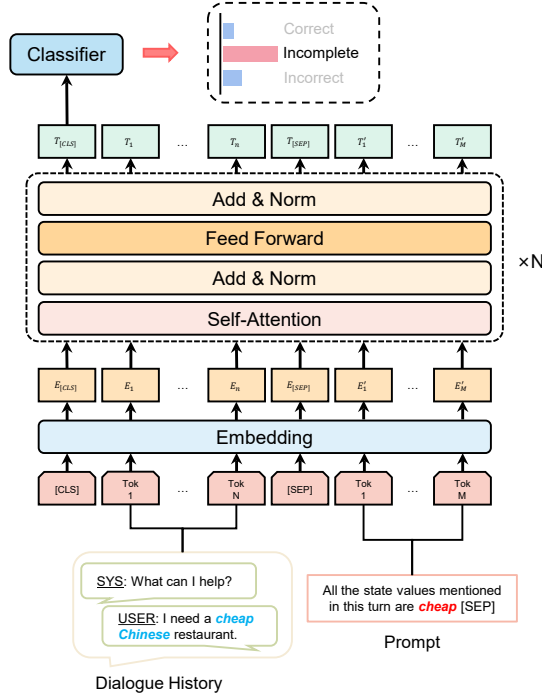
Classifier

Correct
Incomplete
Incorrect

$T_{[CLS]}$ $T_1$ … $T_n$ $T_{[SEP]}$ $T'_1$ … $T'_M$

Add & Norm
Feed Forward
Add & Norm
Self-Attention

×N

$E_{[CLS]}$ $E_1$ … $E_n$ $E_{[SEP]}$ $E'_1$ … $E'_M$

Embedding

[CLS] Tok 1 … Tok N [SEP] Tok 1 … Tok M

SYS: What can I help?

USER: I need a cheap Chinese restaurant.

Dialogue History

All the state values mentioned in this turn are cheap [SEP]

Prompt